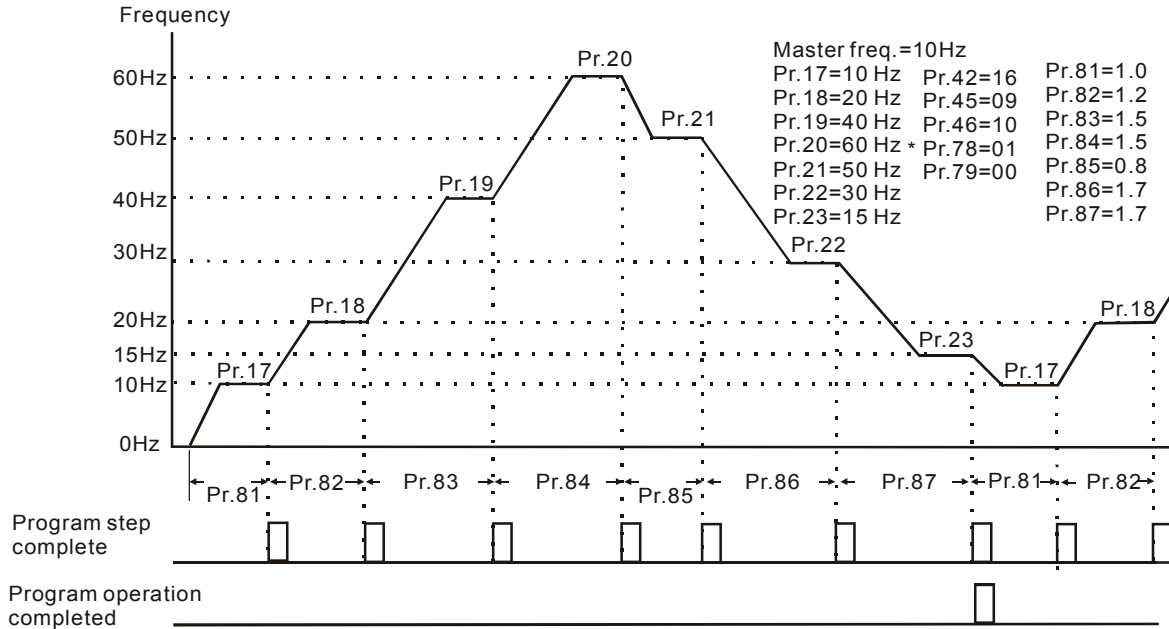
Frequency

60Hz
50Hz
40Hz
30Hz
20Hz
15Hz
10Hz
0Hz

Pr.20
Pr.21
Pr.19
Pr.22
Pr.18
Pr.23
Pr.17
Pr.17
Pr.18

Master freq.=10Hz
Pr.17=10 Hz
Pr.18=20 Hz
Pr.19=40 Hz
Pr.20=60 Hz *
Pr.21=50 Hz
Pr.22=30 Hz
Pr.23=15 Hz

Pr.42=16
Pr.45=09
Pr.46=10
Pr.78=01
Pr.79=00

Pr.81=1.0
Pr.82=1.2
Pr.83=1.5
Pr.84=1.5
Pr.85=0.8
Pr.86=1.7
Pr.87=1.7

Pr.81 Pr.82 Pr.83 Pr.84 Pr.85 Pr.86 Pr.87 Pr.81 Pr.82

Program step complete

Program operation completed